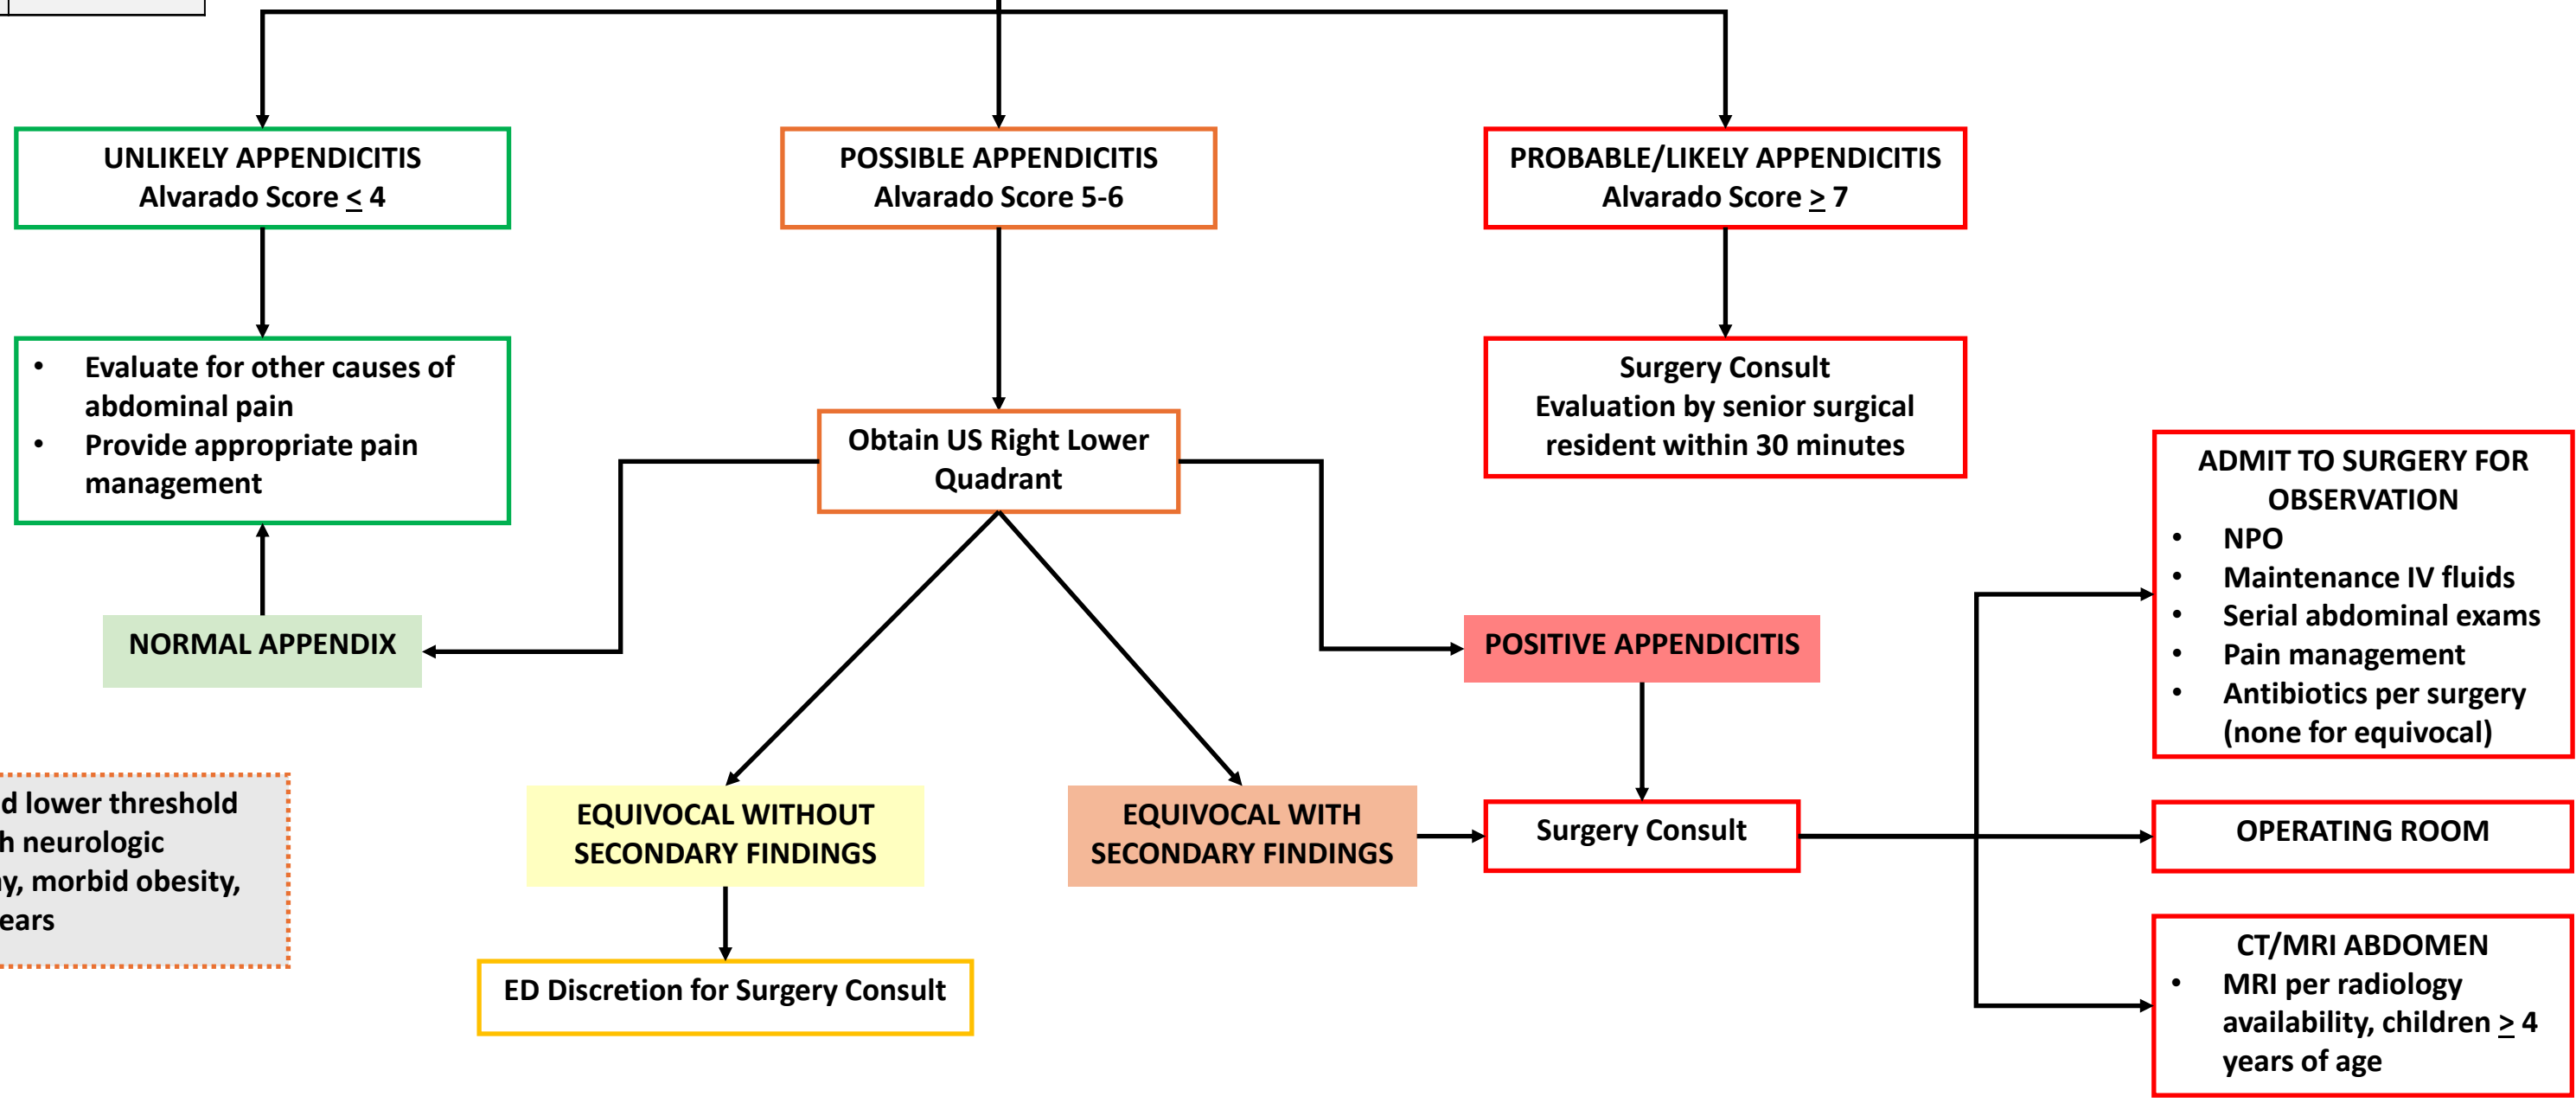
UNLIKELY APPENDICITIS
Alvarado Score $\leq$ 4

POSSIBLE APPENDICITIS
Alvarado Score 5-6

PROBABLE/LIKELY APPENDICITIS
Alvarado Score $\geq$ 7

- Evaluate for other causes of abdominal pain
- Provide appropriate pain management

Obtain US Right Lower Quadrant

Surgery Consult
Evaluation by senior surgical resident within 30 minutes

ADMIT TO SURGERY FOR OBSERVATION
- NPO
- Maintenance IV fluids
- Serial abdominal exams
- Pain management
- Antibiotics per surgery (none for equivocal)

NORMAL APPENDIX

POSITIVE APPENDICITIS

d lower threshold
h neurologic
y, morbid obesity,
ears

EQUIVOCAL WITHOUT SECONDARY FINDINGS

EQUIVOCAL WITH SECONDARY FINDINGS

Surgery Consult

OPERATING ROOM

ED Discretion for Surgery Consult

CT/MRI ABDOMEN
- MRI per radiology availability, children $\geq$ 4 years of age